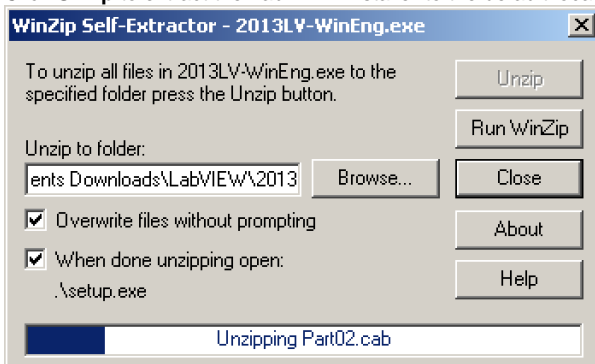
WinZip Self-Extractor - 2013LV-WinEng.exe

To unzip all files in 2013LV-WinEng.exe to the specified folder press the Unzip button.

Unzip

Run WinZip

Unzip to folder:

ents Downloads\LabVIEW\2013

Browse...

Close

Overwrite files without prompting

About

When done unzipping open:

.\setup.exe

Help

Unzipping Part02.cab